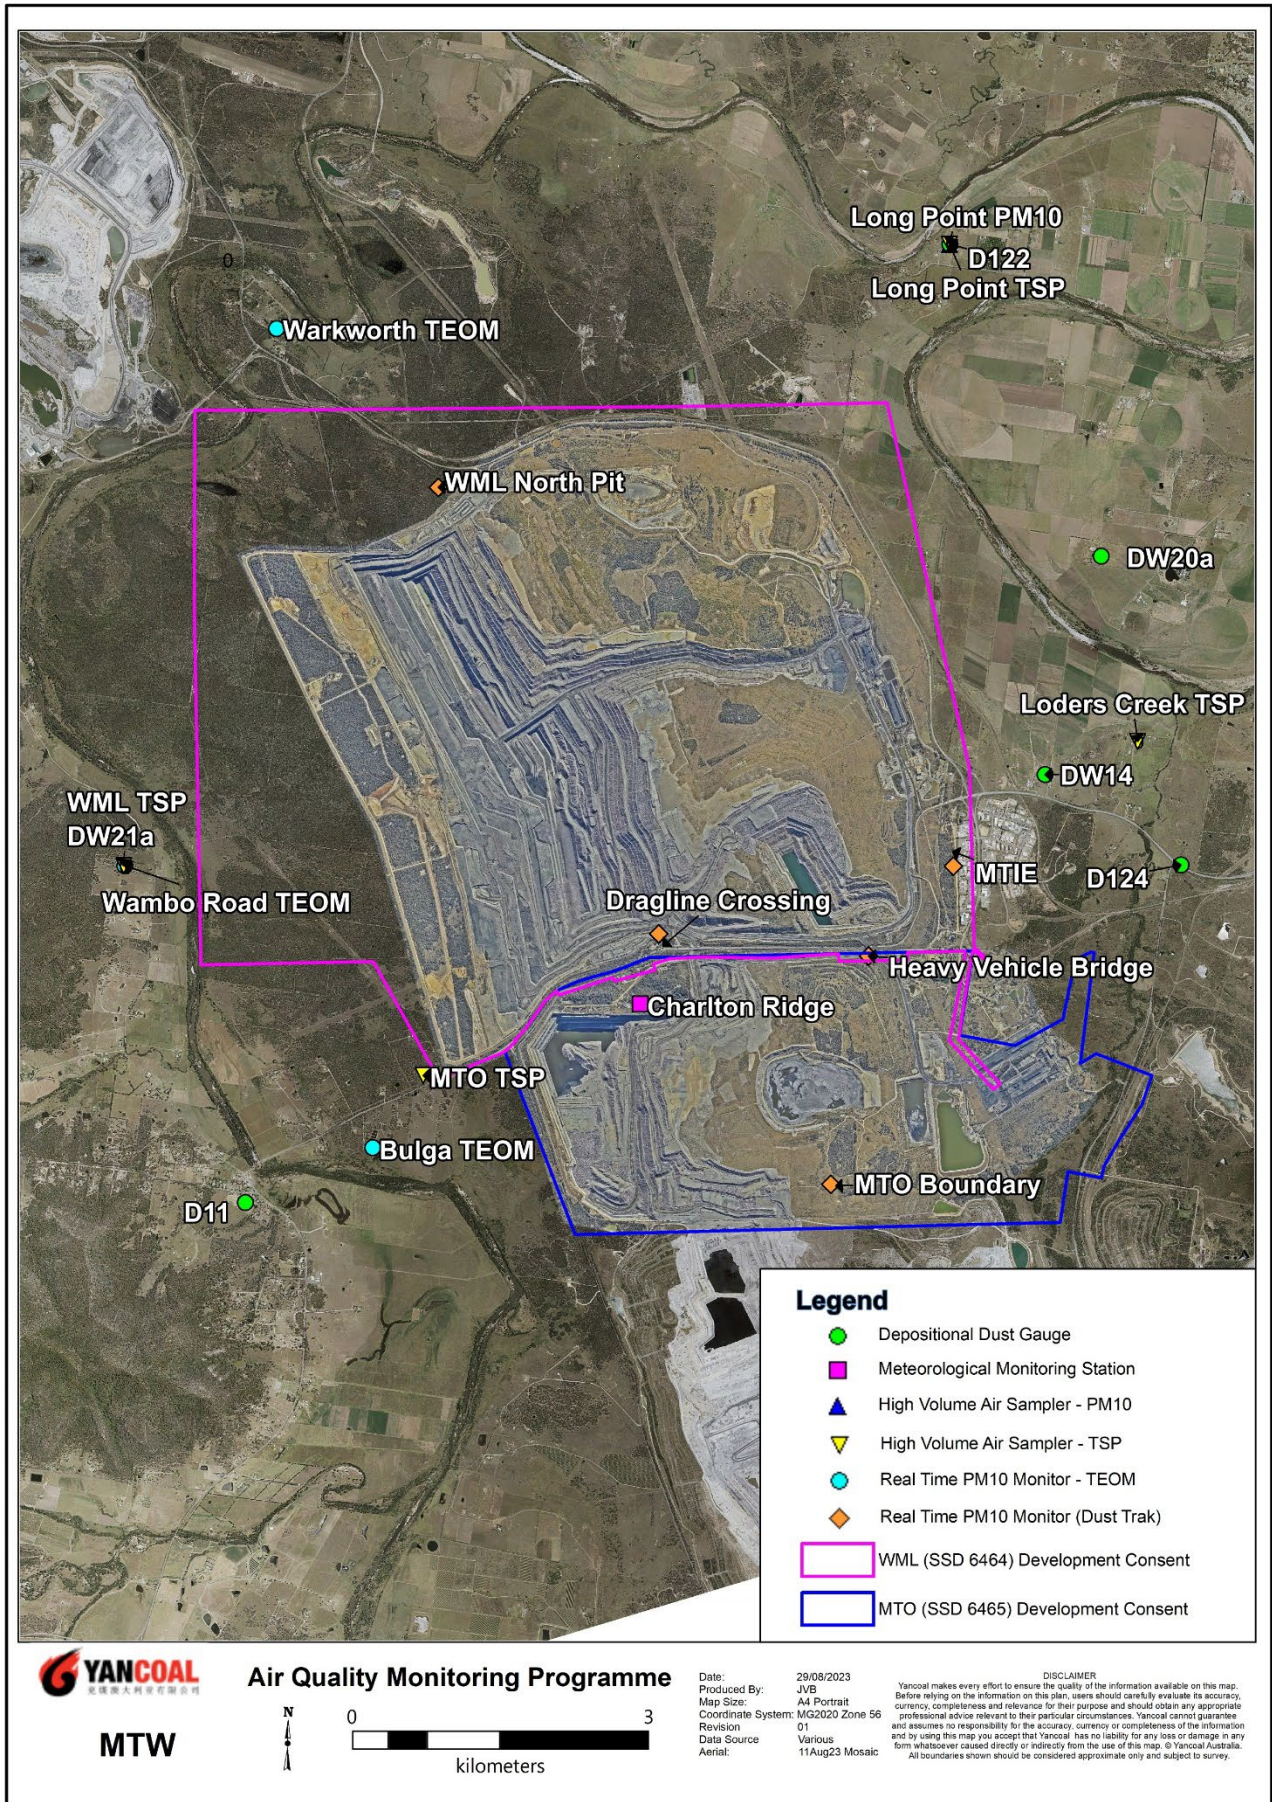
Long Point PM10
D122
Long Point TSP
Warkworth TEOM
WML North Pit
DW20a
Loders Creek TSP
DW14
WML TSP
DW21a
MTIE
D124
Wambo Road TEOM
Dragline Crossing
Heavy Vehicle Bridge
Charlton Ridge
MTO TSP
Bulga TEOM
D11
MTO Boundary

Legend
Depositional Dust Gauge
Meteorological Monitoring Station
High Volume Air Sampler - PM10
High Volume Air Sampler - TSP
Real Time PM10 Monitor - TEOM
Real Time PM10 Monitor (Dust Trak)
WML (SSD 6464) Development Consent
MTO (SSD 6465) Development Consent

YANCOAL
MTW
Air Quality Monitoring Programme
N
0 3
kilometers

| Date: | 29/08/2023 |
|---|---|
| Produced By: | JVB |
| Map Size: | A4 Portrait |
| Coordinate System: | MG2020 Zone 56 |
| Revision | 01 |
| Data Source | Various |
| Aerial: | 11Aug23 Mosaic |

DISCLAIMER
Yancoal makes every effort to ensure the quality of the information available on this map. Before relying on the information on this plan, users should carefully evaluate its accuracy, currency, completeness and relevance for their purpose and should obtain any appropriate professional advice relevant to their particular circumstances. Yancoal cannot guarantee and assumes no responsibility for the accuracy, currency or completeness of the information and by using this map you accept that Yancoal has no liability for any loss or damage in any form whatsoever caused directly or indirectly from the use of this map. © Yancoal Australia. All boundaries shown should be considered approximate only and subject to survey.